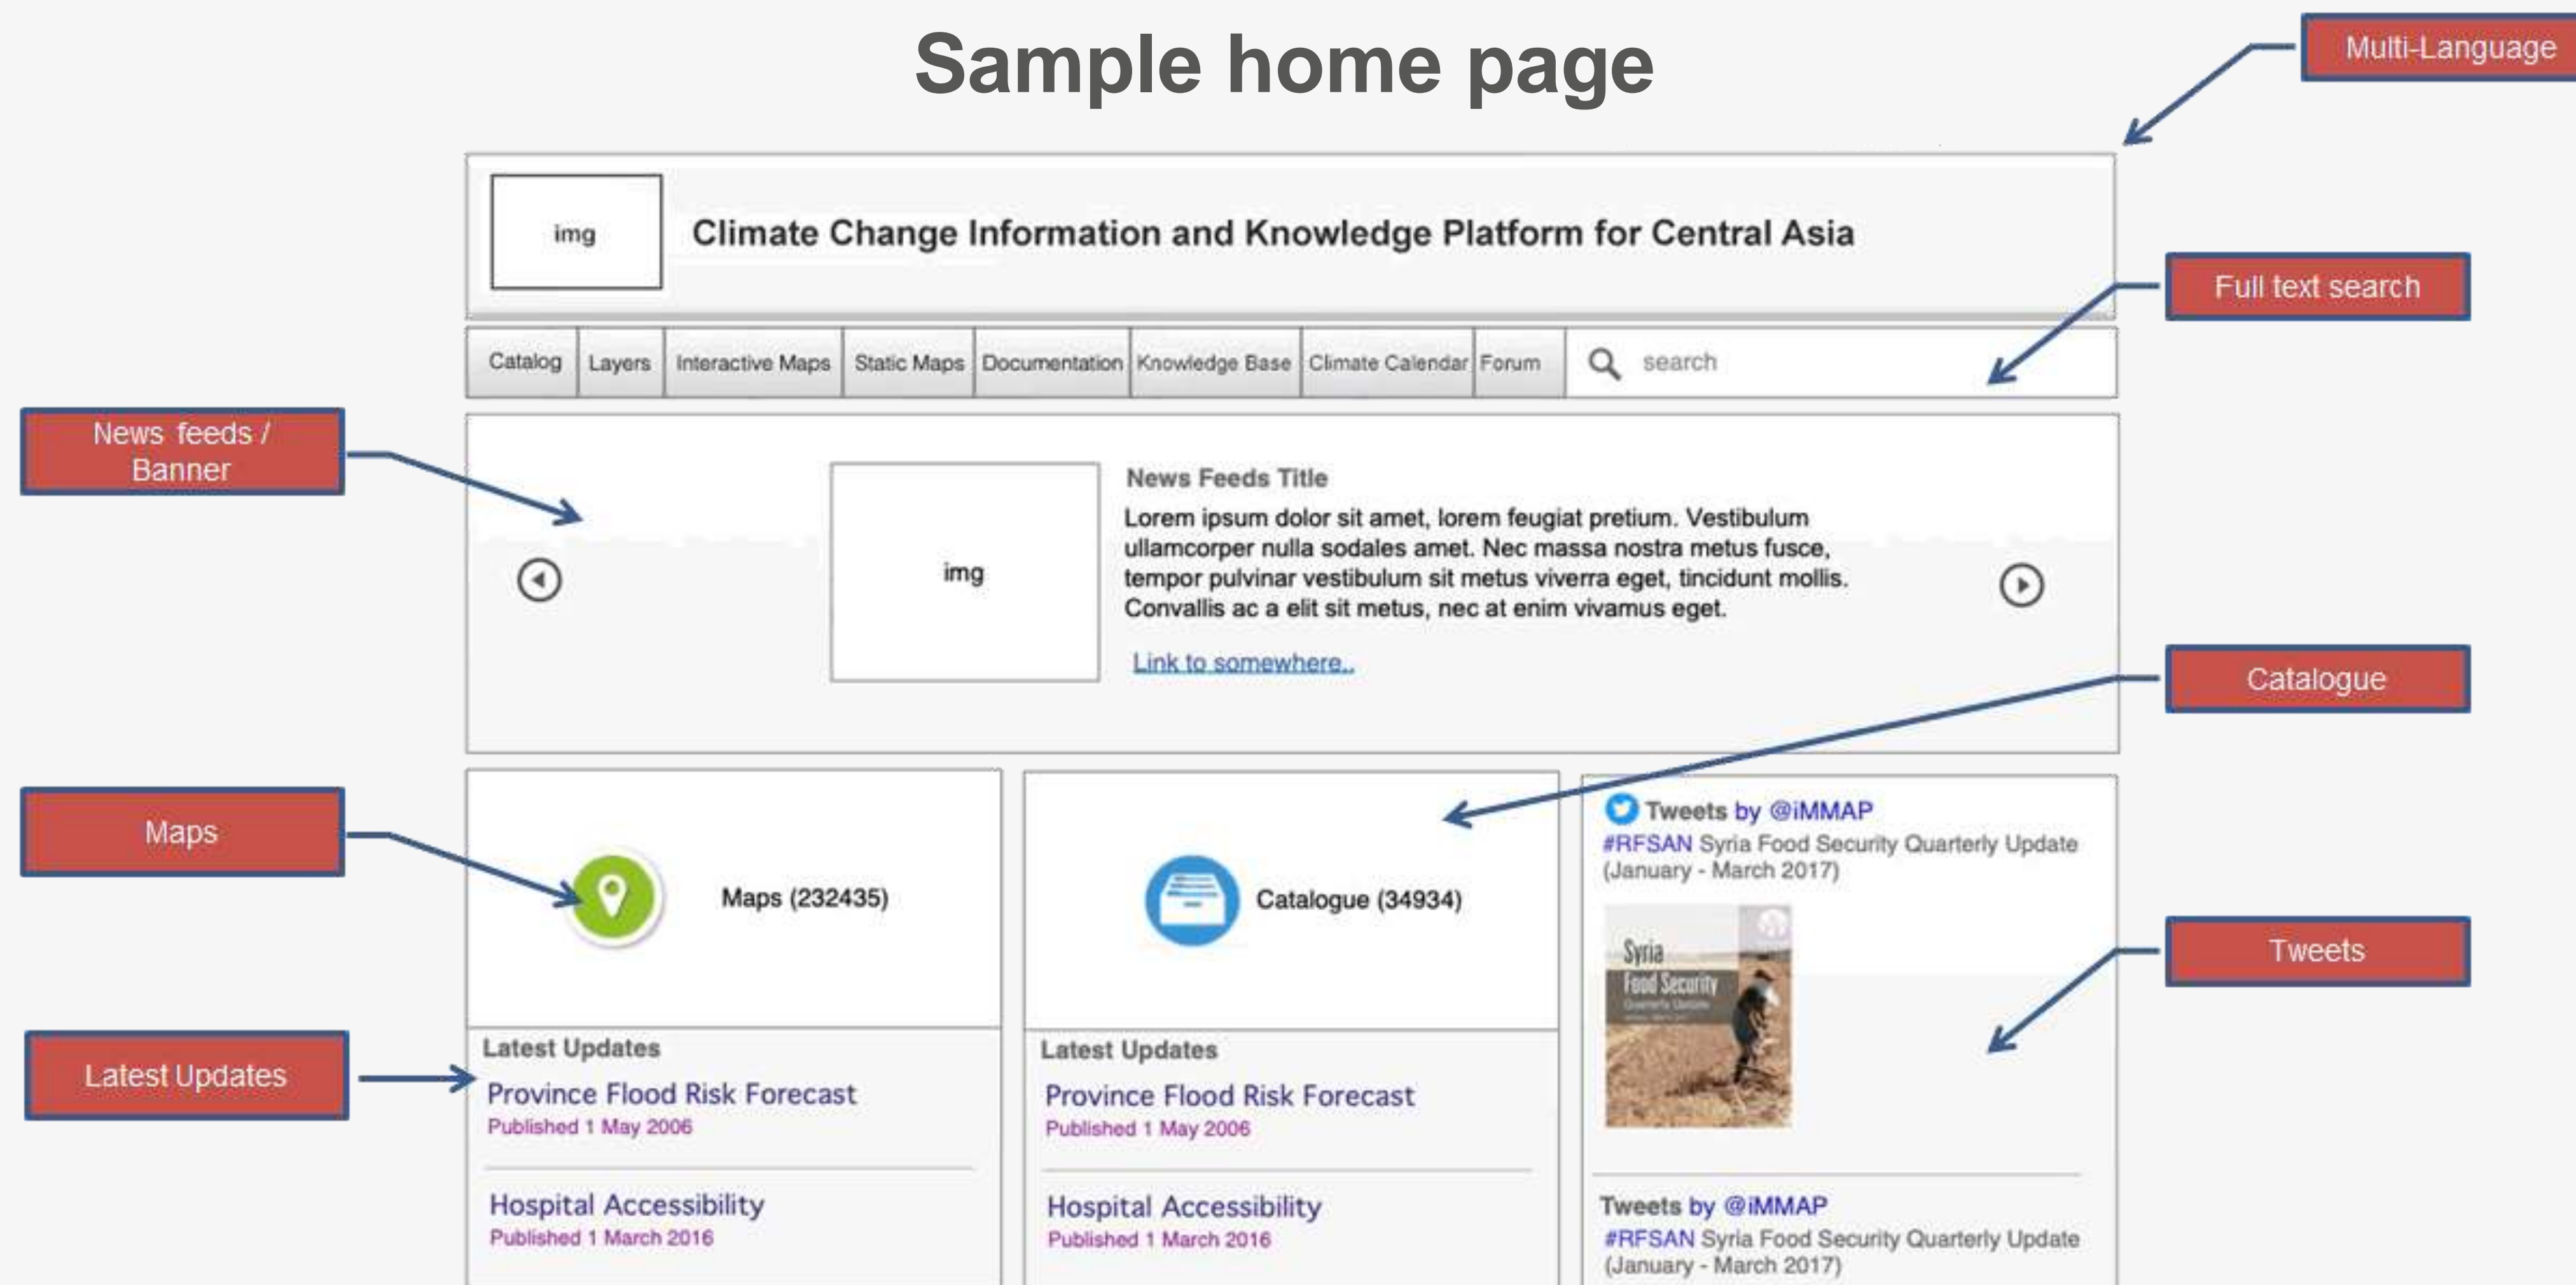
Sample home page

Multi-Language

img

Climate Change Information and Knowledge Platform for Central Asia

Full text search

Catalog | Layers | Interactive Maps | Static Maps | Documentation | Knowledge Base | Climate Calendar | Forum | search

News feeds / Banner

img

News Feeds Title

Lorem ipsum dolor sit amet, lorem feugiat pretium. Vestibulum ullamcorper nulla sodales amet. Nec massa nostra metus fusce, tempor pulvinar vestibulum sit metus viverra eget, tincidunt mollis. Convallis ac a elit sit metus, nec at enim vivamus eget.

Link to somewhere..

Catalogue

Maps

Maps (232435)

Catalogue (34934)

Tweets by @iMMAP

#RFSAN Syria Food Security Quarterly Update (January - March 2017)

Syria Food Security

Tweets

Latest Updates

Latest Updates

Province Flood Risk Forecast

Published 1 May 2006

Hospital Accessibility

Published 1 March 2016

Latest Updates

Province Flood Risk Forecast

Published 1 May 2006

Hospital Accessibility

Published 1 March 2016

Tweets by @iMMAP

#RFSAN Syria Food Security Quarterly Update (January - March 2017)